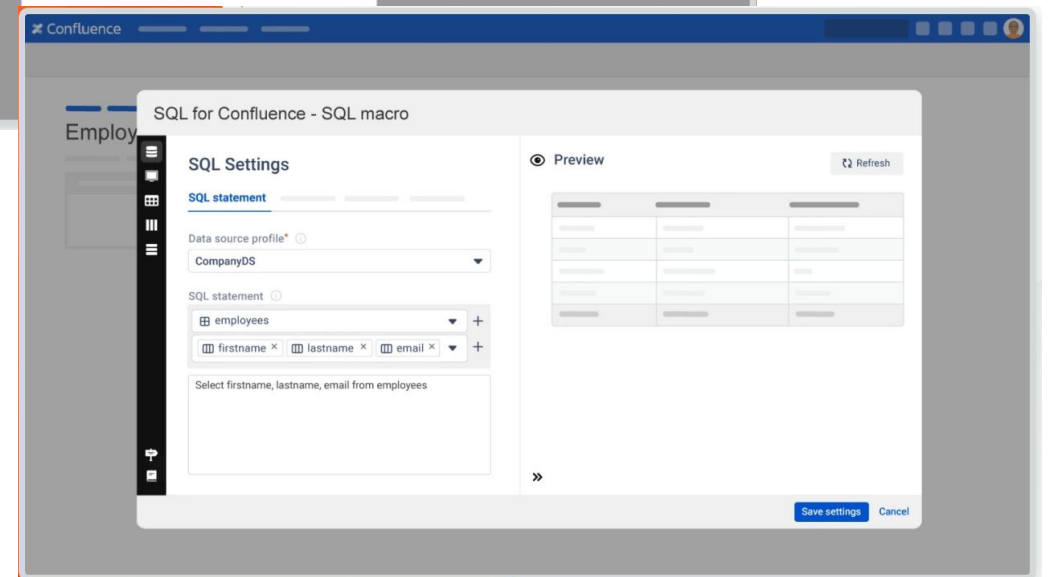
Confluence

Employ

SQL for Confluence - SQL macro

SQL Settings

SQL statement

Data source profile*

CompanyDS

SQL statement

employees

firstname × lastname × email ×

Select firstname, lastname, email from employees

Preview

Refresh

»

Save settings Cancel